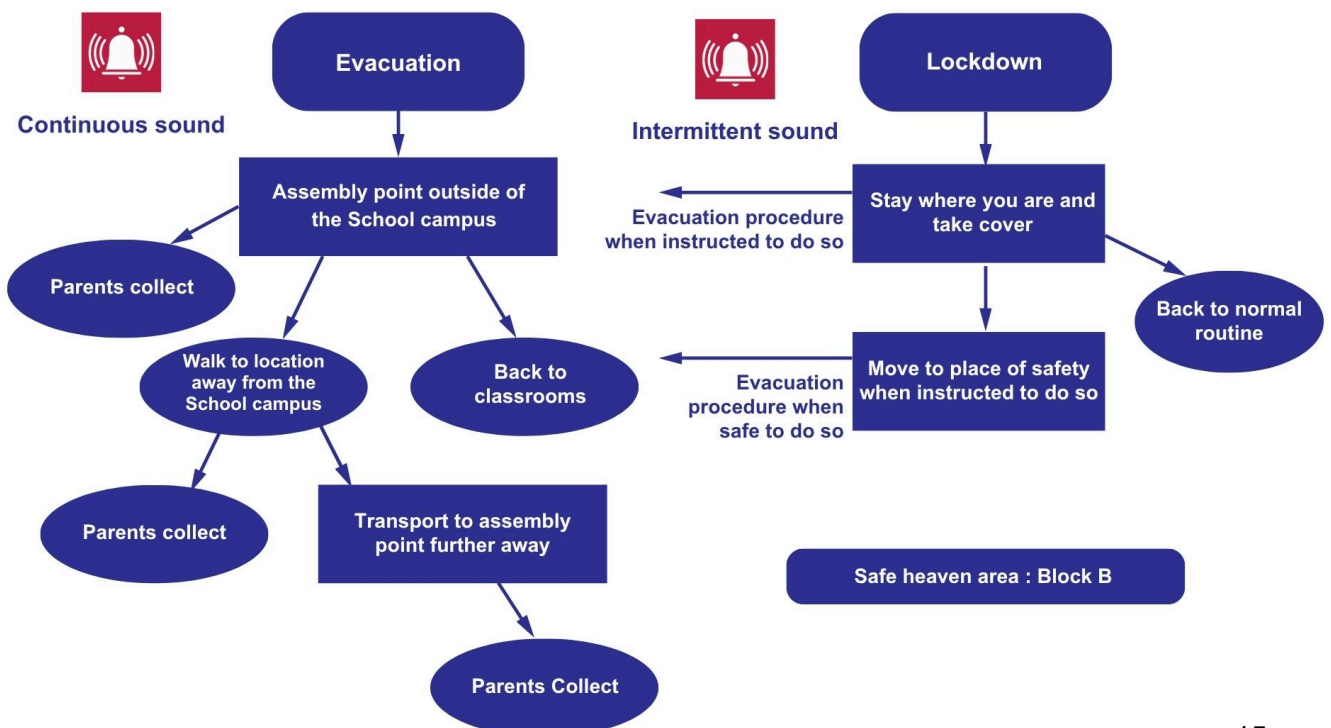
Continuous sound

Evacuation

Assembly point outside of the School campus

Parents collect

Walk to location away from the School campus

Back to classrooms

Parents collect

Transport to assembly point further away

Parents Collect

Intermittent sound

Lockdown

Stay where you are and take cover

Evacuation procedure when instructed to do so

Back to normal routine

Move to place of safety when instructed to do so

Evacuation procedure when safe to do so

Safe heaven area : Block B

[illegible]